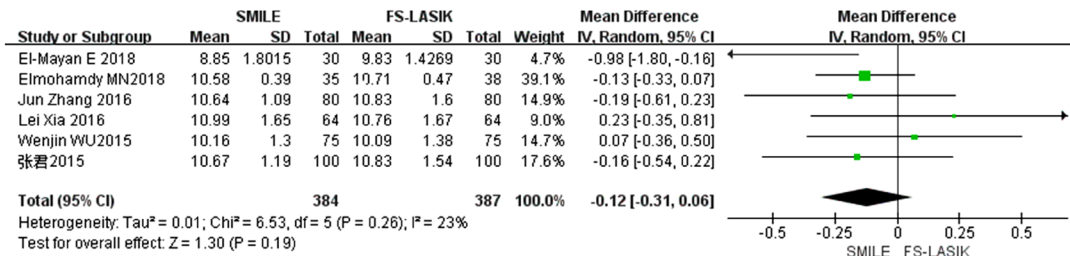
| Study or Subgroup | SMILE Mean | SMILE SD | SMILE Total | FS-LASIK Mean | FS-LASIK SD | FS-LASIK Total | Weight | Mean Difference IV, Random, 95% CI |
|---|---|---|---|---|---|---|---|---|
| El-Mayan E 2018 | 8.85 | 1.8015 | 30 | 9.83 | 1.4269 | 30 | 4.7% | -0.98 [-1.80, -0.16] |
| Elmohamdy MN2018 | 10.58 | 0.39 | 35 | 10.71 | 0.47 | 38 | 39.1% | -0.13 [-0.33, 0.07] |
| Jun Zhang 2016 | 10.64 | 1.09 | 80 | 10.83 | 1.6 | 80 | 14.9% | -0.19 [-0.61, 0.23] |
| Lei Xia 2016 | 10.99 | 1.65 | 64 | 10.76 | 1.67 | 64 | 9.0% | 0.23 [-0.35, 0.81] |
| Wenjin WU2015 | 10.16 | 1.3 | 75 | 10.09 | 1.38 | 75 | 14.7% | 0.07 [-0.36, 0.50] |
| 张君2015 | 10.67 | 1.19 | 100 | 10.83 | 1.54 | 100 | 17.6% | -0.16 [-0.54, 0.22] |
| Total (95% CI) | | | 384 | | | 387 | 100.0% | -0.12 [-0.31, 0.06] |

Heterogeneity: Tau² = 0.01; Chi² = 6.53, df = 5 (P = 0.26); I² = 23%
Test for overall effect: Z = 1.30 (P = 0.19)

Mean Difference
IV, Random, 95% CI

-0.5 -0.25 0 0.25 0.5
SMILE FS-LASIK